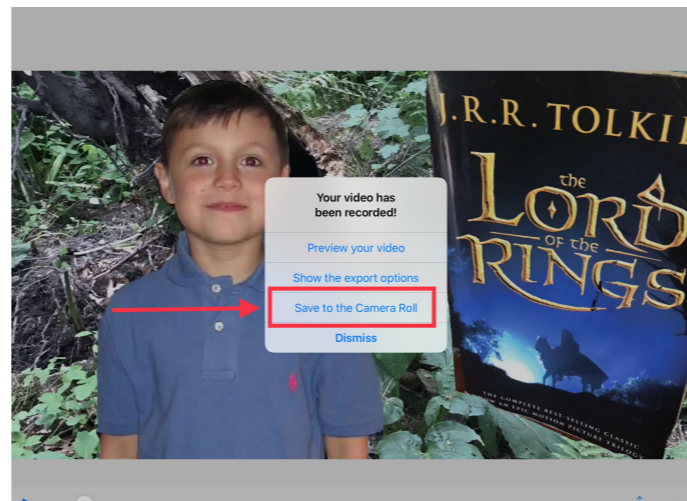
J.R.R. TOLKI

the LORD of the RINGS

Your video has been recorded!

Preview your video

Show the export options

Save to the Camera Roll

Dismiss

THE COMPLETE BEST-SELLING CLASSIC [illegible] EPIC MOTION PICTURE TRILOGY